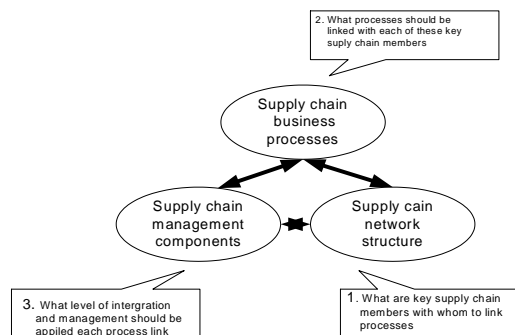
2. What processes should be linked with each of these key suply chain members

Supply chain business processes

Supply chain management components

Supply cain network structure

3. What level of intergration and management should be appiled each process link

1. What are key supply chain members with whom to link processes